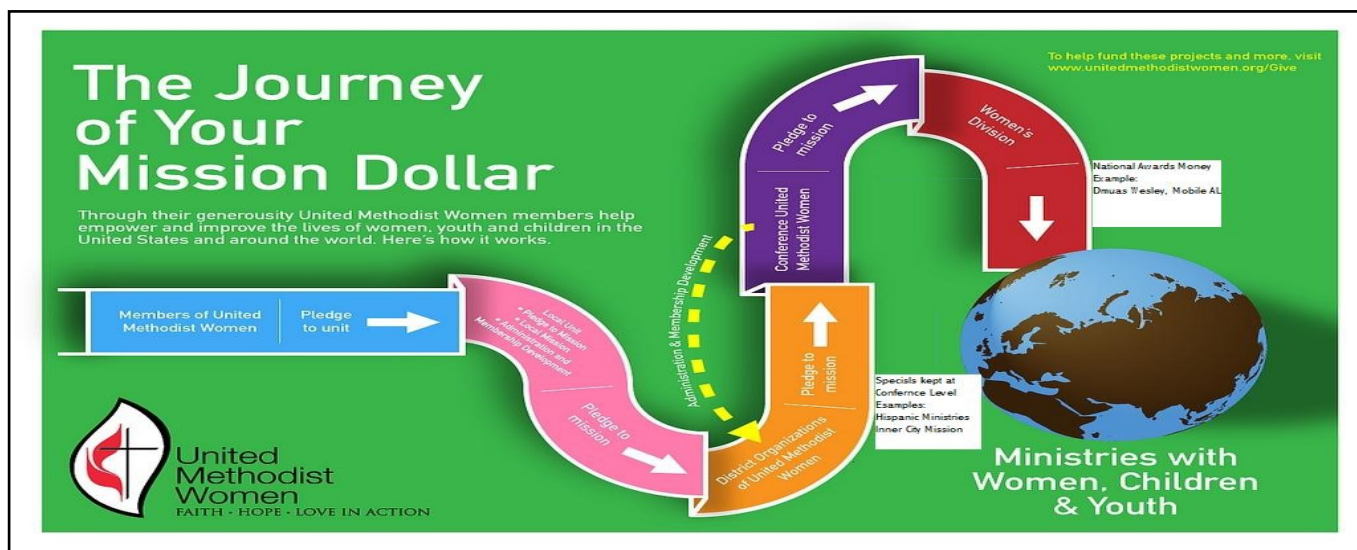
The Journey of Your Mission Dollar

Through their generousity United Methodist Women members help empower and improve the lives of women, youth and children in the United States and around the world. Here's how it works.

To help fund these projects and more, visit www.unitedmethodistwomen.org/Give

Members of United Methodist Women

Pledge to unit

Local Unit
• Pledge to Mission
• Local Mission
• Administration and Membership Development

Pledge to mission

Administration & Membership Development

District Organizations of United Methodist Women

Pledge to mission

Specisls kept at Confernce Level
Examples:
Hispanic Ministries
Inner City Mission

Conference United Methodist Women

Pledge to mission

Women's Division

National Awards Money
Example:
Dmuas Wesley, Mobile AL

Ministries with Women, Children & Youth

United Methodist Women
FAITH · HOPE · LOVE IN ACTION